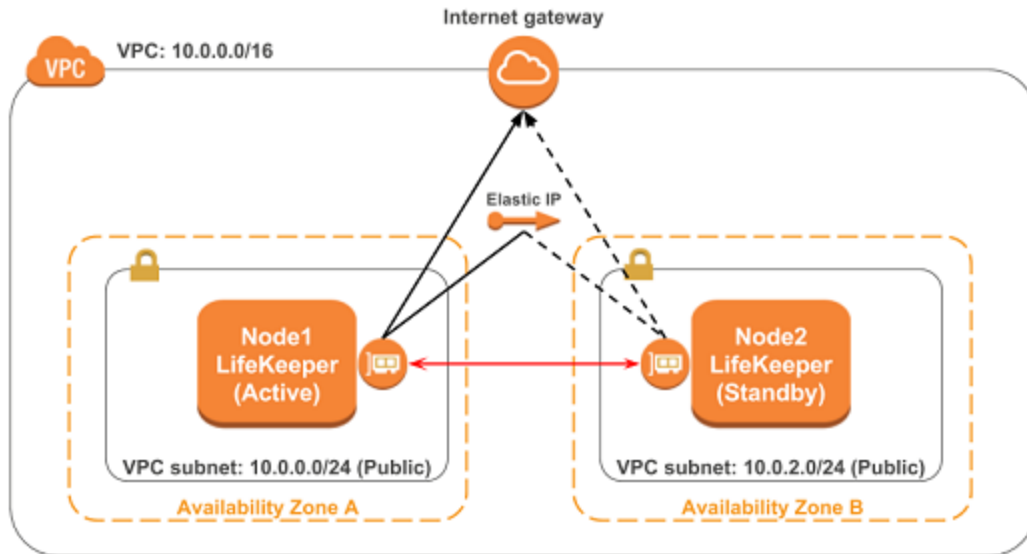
Internet gateway

VPC

VPC: 10.0.0.0/16

Elastic IP

Node1
LifeKeeper
(Active)

Node2
LifeKeeper
(Standby)

VPC subnet: 10.0.0.0/24 (Public)

VPC subnet: 10.0.2.0/24 (Public)

Availability Zone A

Availability Zone B